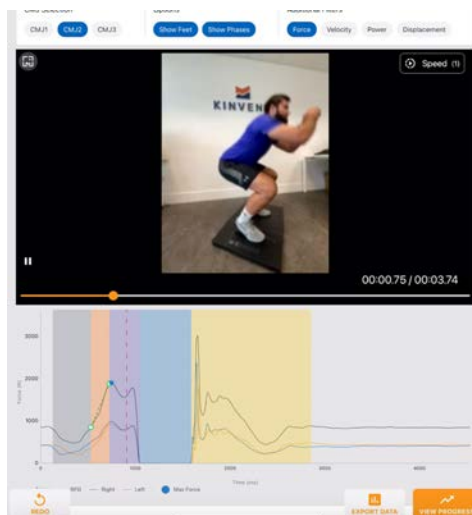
CMJ1 CMJ2 CMJ3

Show Feet Show Phases

Force Velocity Power Displacement

Speed (1)

KINVENT

00:00.75 / 00:03.74

3000
2000
1000
0

1000 2000 3000 4000

Time (ms)

Right Left Max Force

REDO

EXPORT DATA

VIEW PROGRESS